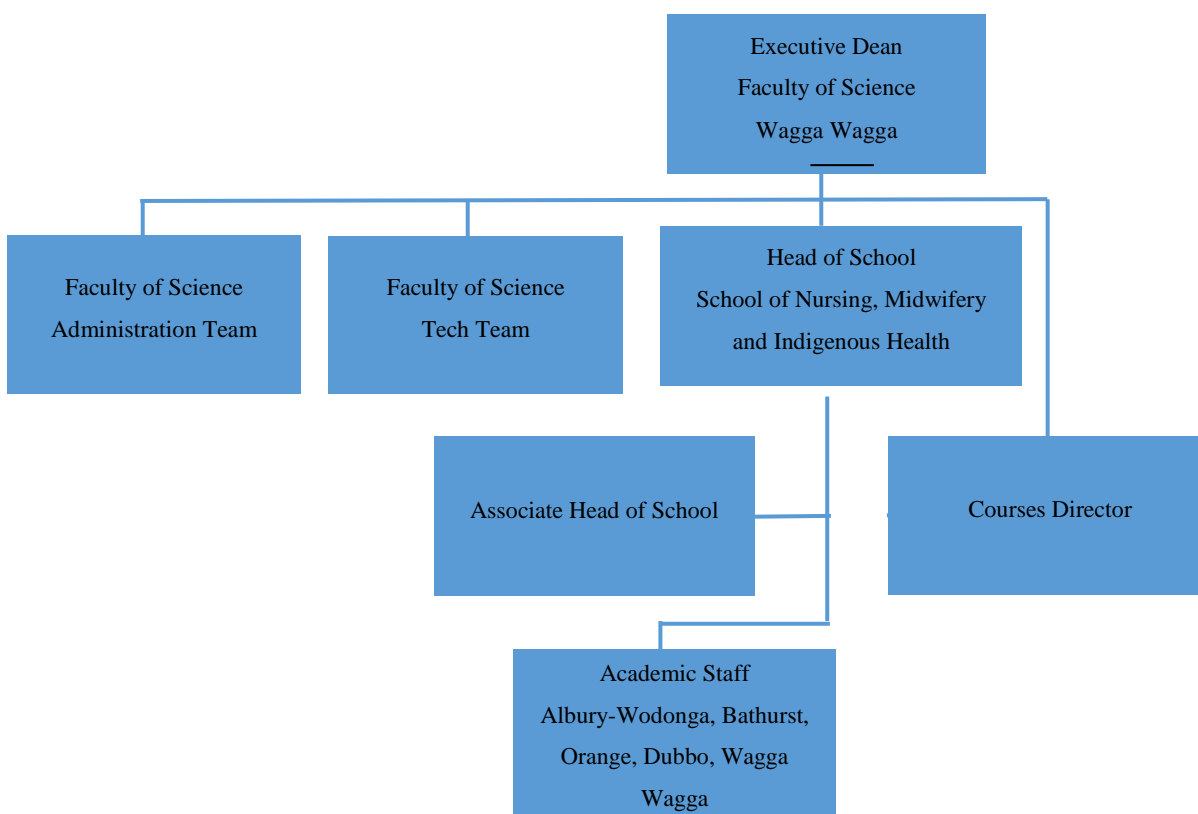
Executive Dean
Faculty of Science
Wagga Wagga

Faculty of Science
Administration Team

Faculty of Science
Tech Team

Head of School
School of Nursing, Midwifery and Indigenous Health

Associate Head of School

Courses Director

Academic Staff
Albury-Wodonga, Bathurst, Orange, Dubbo, Wagga Wagga